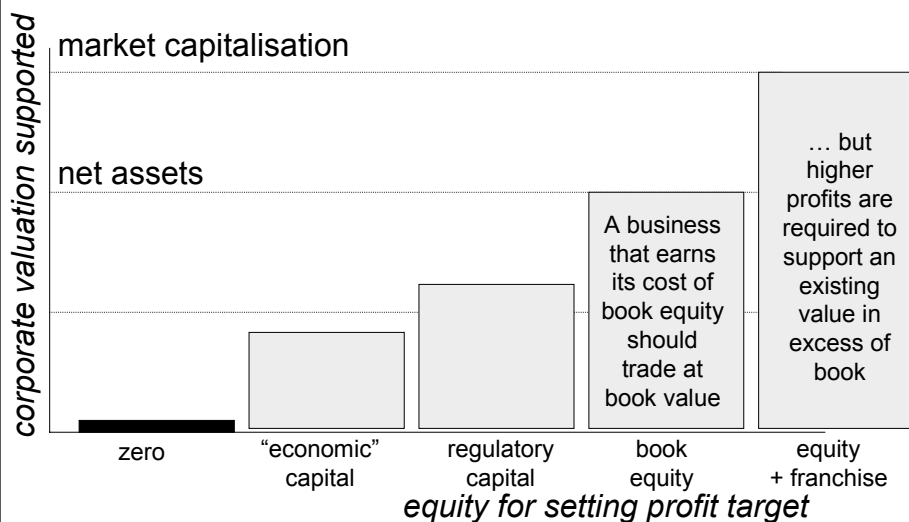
corporate valuation supported

market capitalisation

net assets

A business that earns its cost of book equity should trade at book value

… but higher profits are required to support an existing value in excess of book

zero

“economic” capital

regulatory capital

book equity

equity + franchise

equity for setting profit target